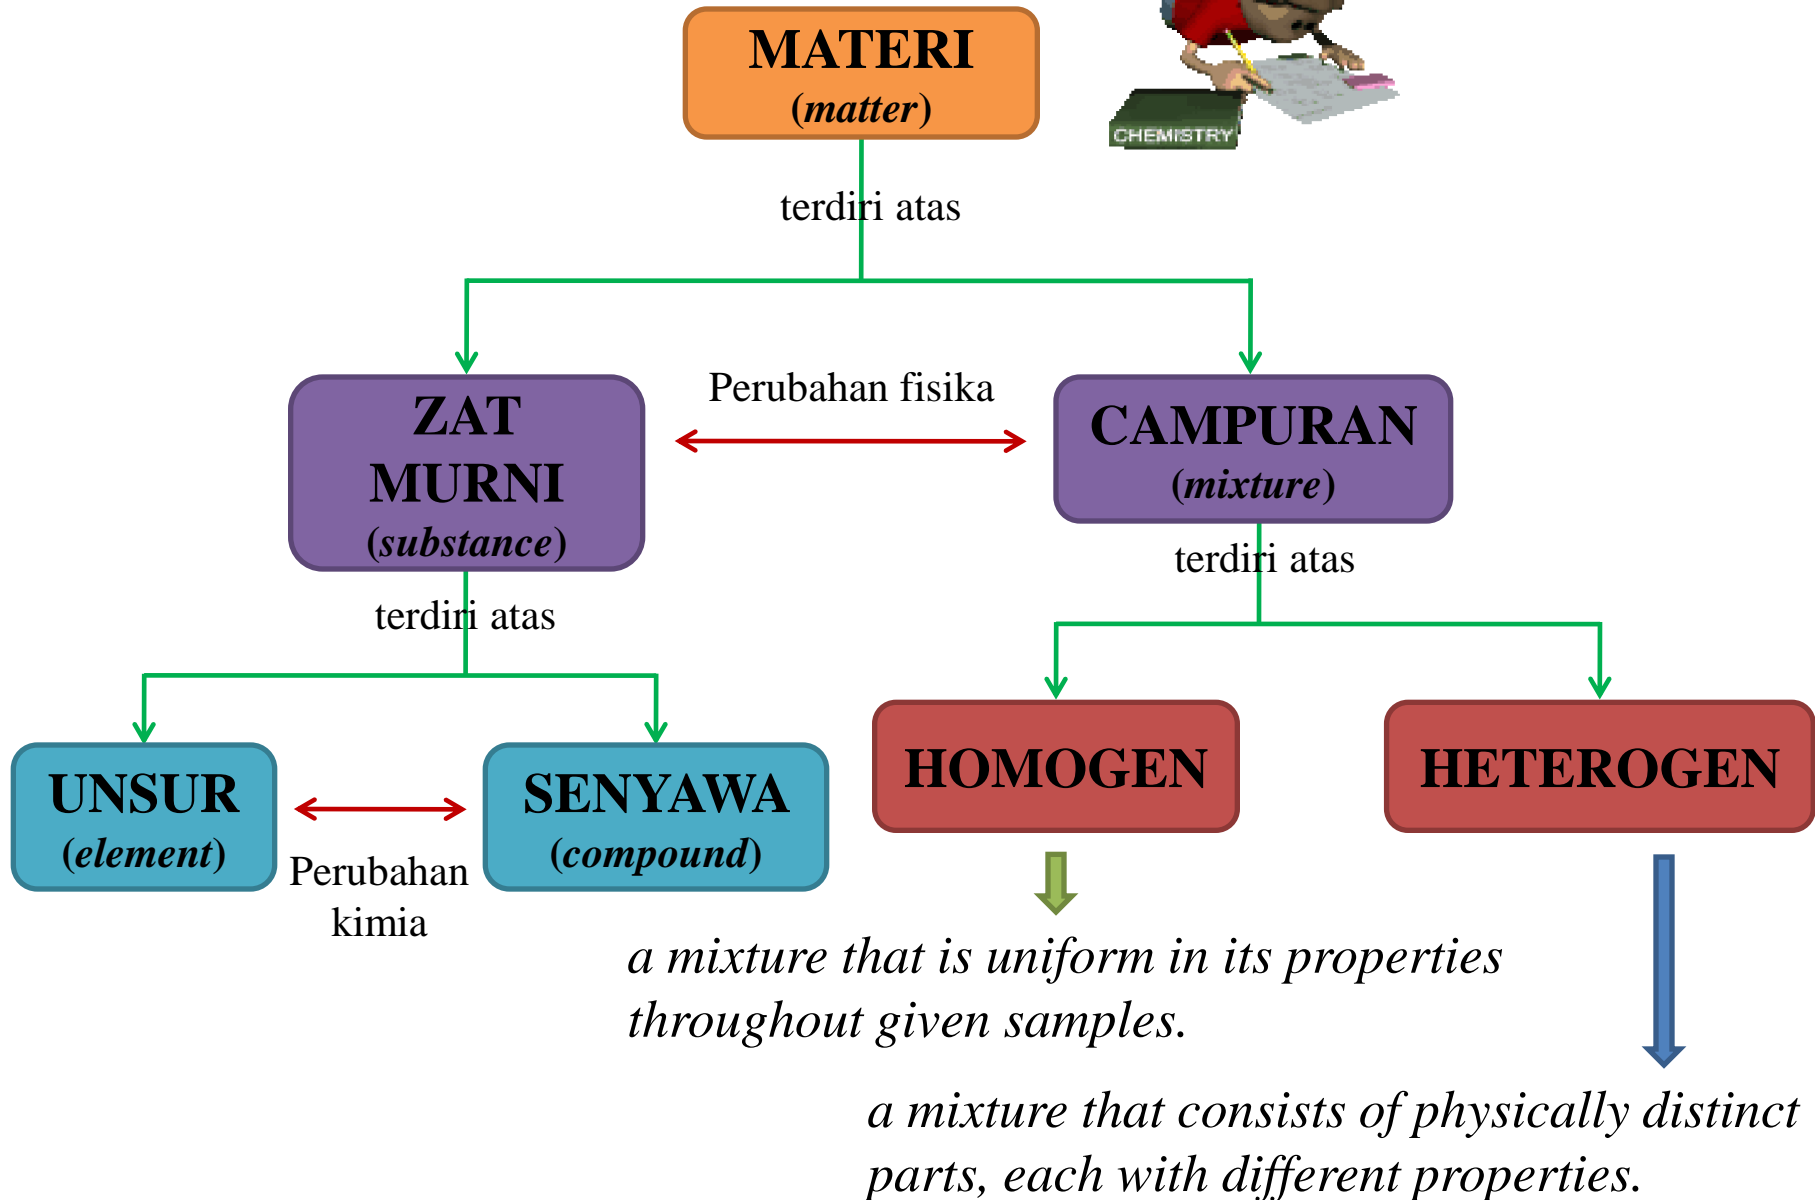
MATERI
(matter)

CHEMISTRY

terdiri atas

ZAT MURNI
(substance)

Perubahan fisika

CAMPURAN
(mixture)

terdiri atas

terdiri atas

UNSUR
(element)

Perubahan kimia

SENYAWA
(compound)

HOMOGEN

HETEROGEN

a mixture that is uniform in its properties throughout given samples.

a mixture that consists of physically distinct parts, each with different properties.